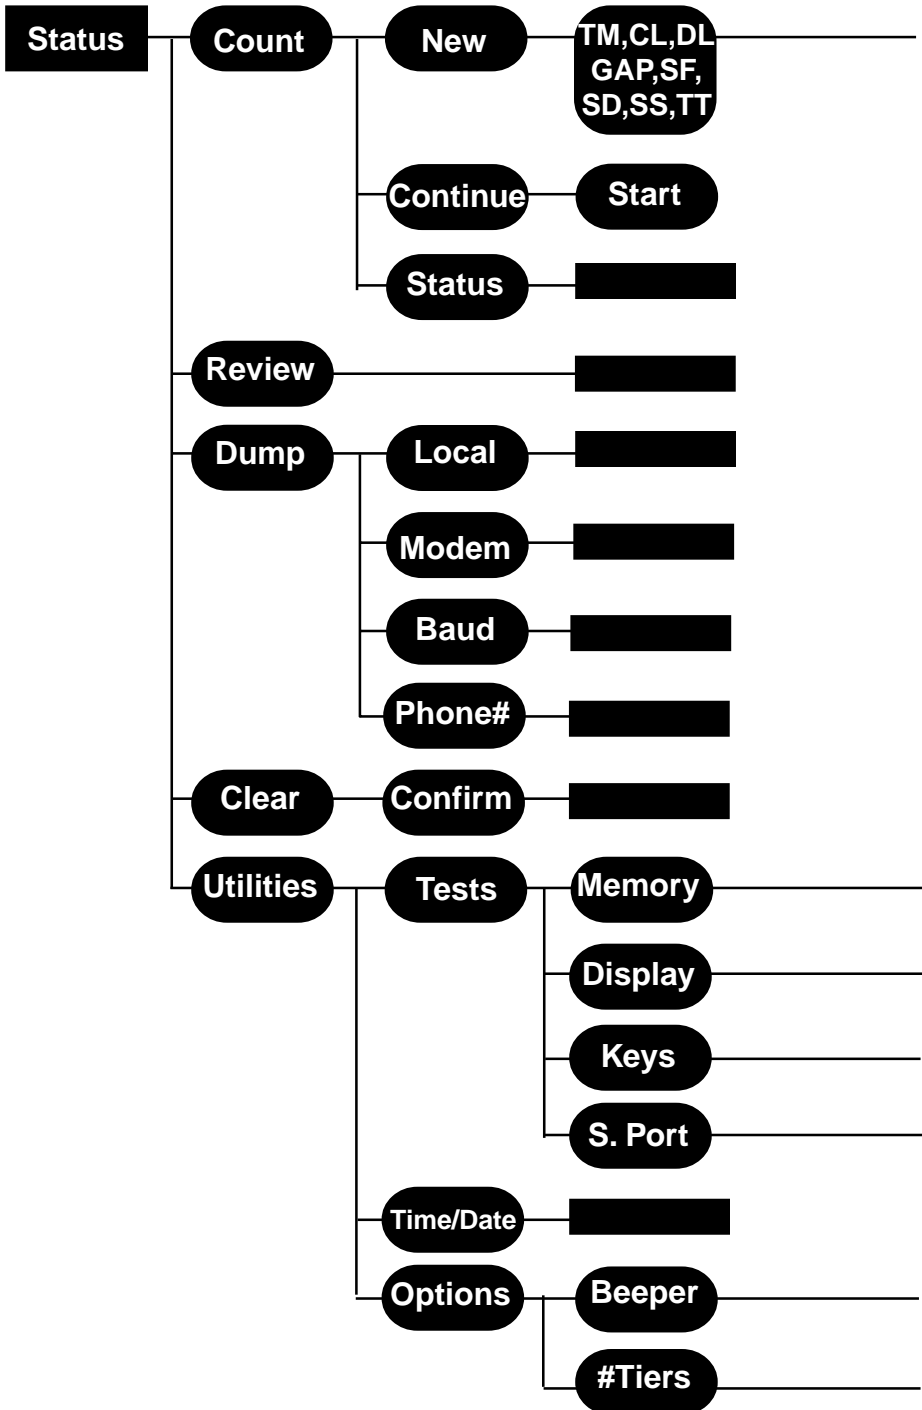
Status

Count

New

TM,CL,DL GAP,SF, SD,SS,TT

Continue

Start

Status

Review

Dump

Local

Modem

Baud

Phone#

Clear

Confirm

Utilities

Tests

Memory

Display

Keys

S. Port

Time/Date

Options

Beeper

#Tiers